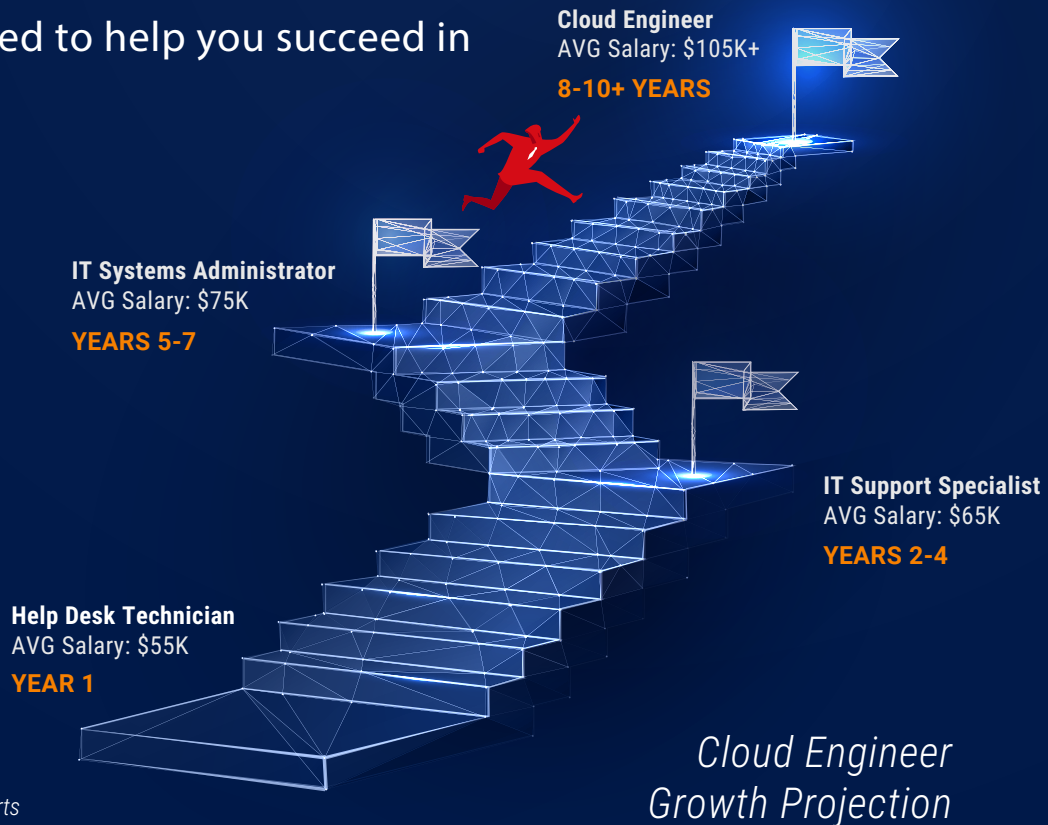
ed to help you succeed in

Cloud Engineer
AVG Salary: $105K+
8-10+ YEARS

IT Systems Administrator
AVG Salary: $75K
YEARS 5-7

IT Support Specialist
AVG Salary: $65K
YEARS 2-4

Help Desk Technician
AVG Salary: $55K
YEAR 1

rts

Cloud Engineer
Growth Projection